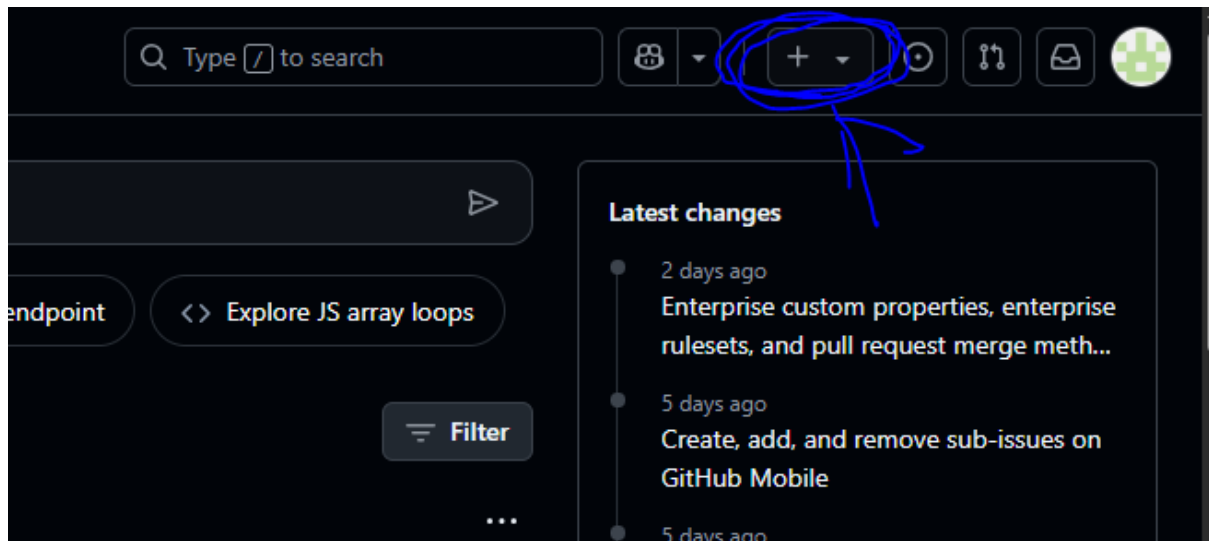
Type / to search

+

Latest changes

2 days ago
Enterprise custom properties, enterprise rulesets, and pull request merge meth...

5 days ago
Create, add, and remove sub-issues on GitHub Mobile

5 days ago

endpoint

<> Explore JS array loops

Filter

...